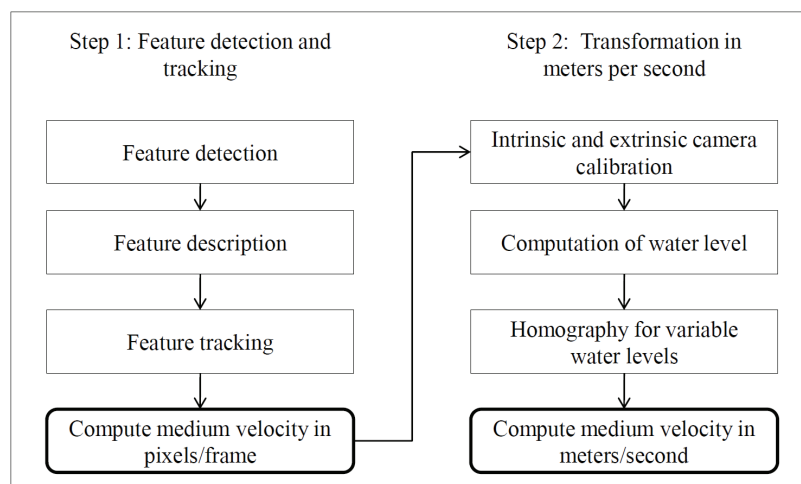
Step 1: Feature detection and tracking

Feature detection

Feature description

Feature tracking

Compute medium velocity in pixels/frame

Step 2: Transformation in meters per second

Intrinsic and extrinsic camera calibration

Computation of water level

Homography for variable water levels

Compute medium velocity in meters/second